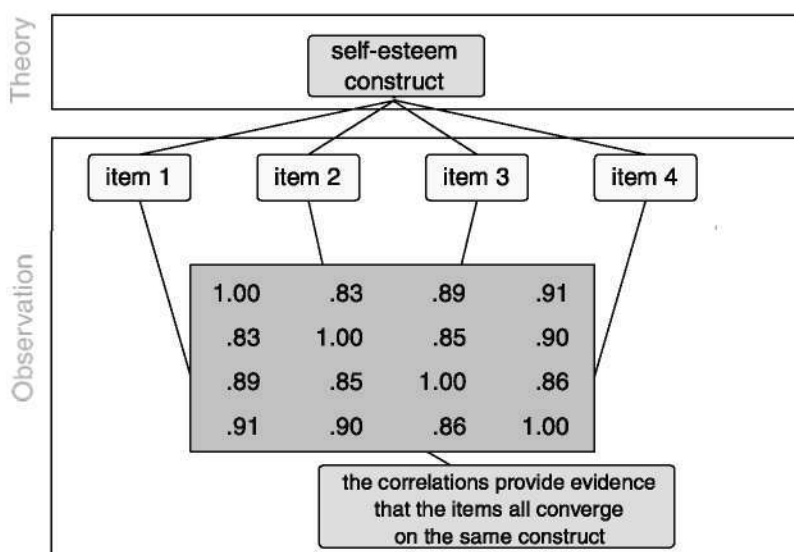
Theory

self-esteem construct

Observation

item 1

item 2

item 3

item 4

| | | | |
|---|---|---|---|
| 1.00 | .83 | .89 | .91 |
| .83 | 1.00 | .85 | .90 |
| .89 | .85 | 1.00 | .86 |
| .91 | .90 | .86 | 1.00 |

the correlations provide evidence that the items all converge on the same construct